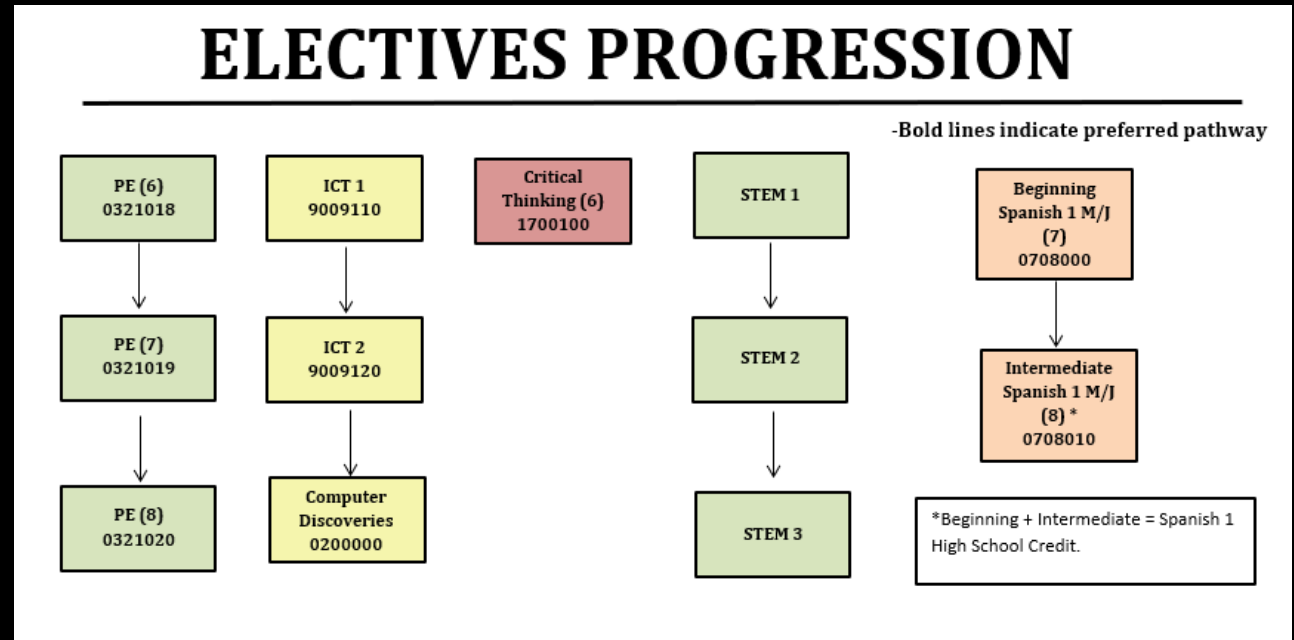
ELECTIVES PROGRESSION

-Bold lines indicate preferred pathway

PE (6)
0321018

PE (7)
0321019

PE (8)
0321020

ICT 1
9009110

ICT 2
9009120

Computer Discoveries
0200000

Critical Thinking (6)
1700100

STEM 1

STEM 2

STEM 3

Beginning Spanish 1 M/J (7)
0708000

Intermediate Spanish 1 M/J (8) *
0708010

*Beginning + Intermediate = Spanish 1 High School Credit.